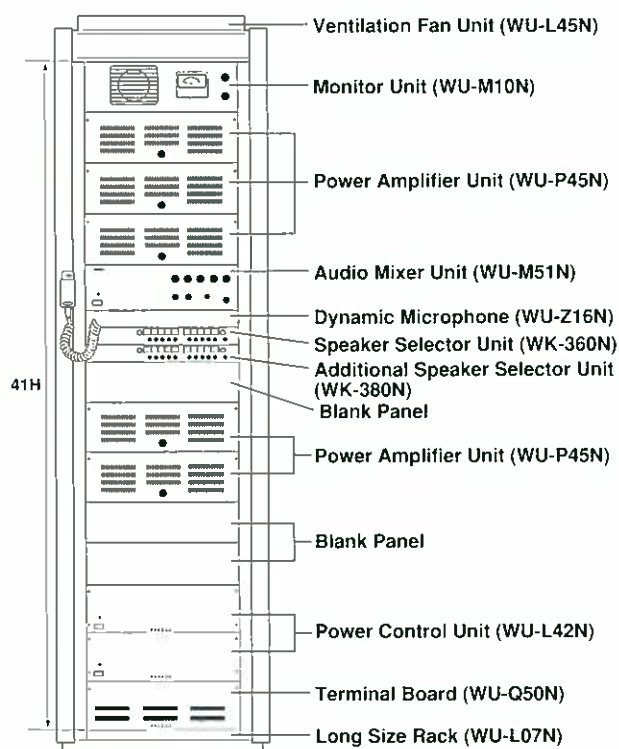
41H

Ventilation Fan Unit (WU-L45N)

Monitor Unit (WU-M10N)

Power Amplifier Unit (WU-P45N)

Audio Mixer Unit (WU-M51N)

Dynamic Microphone (WU-Z16N)

Speaker Selector Unit (WK-360N)

Additional Speaker Selector Unit (WK-380N)

Blank Panel

Power Amplifier Unit (WU-P45N)

Blank Panel

Power Control Unit (WU-L42N)

Terminal Board (WU-Q50N)

Long Size Rack (WU-L07N)